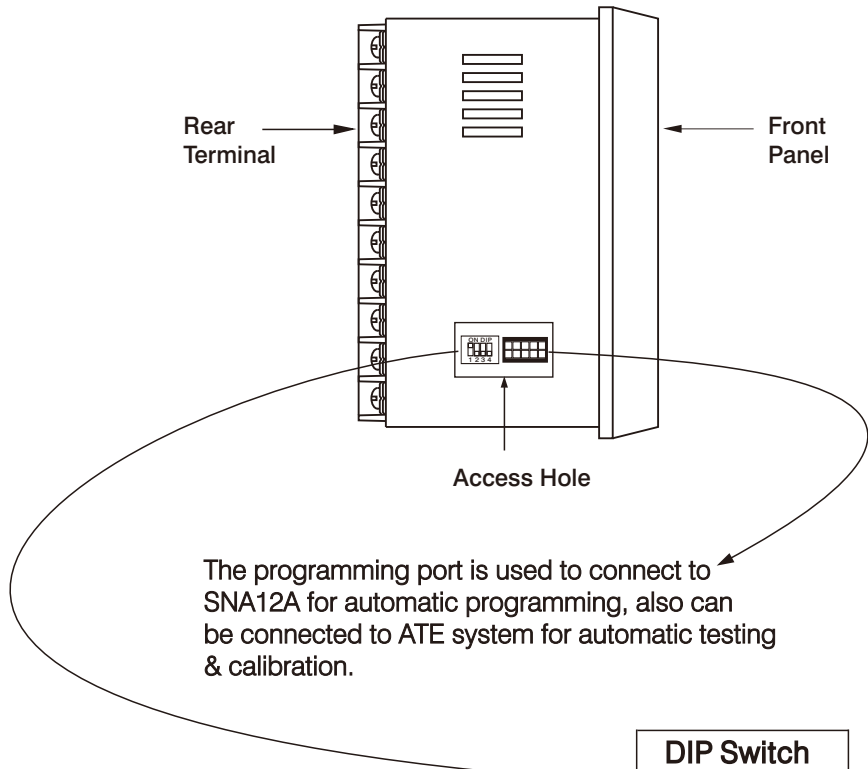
Rear Terminal

Front Panel

ON DIP
1 2 3 4

Access Hole

The programming port is used to connect to SNA12A for automatic programming, also can be connected to ATE system for automatic testing & calibration.

DIP Switch